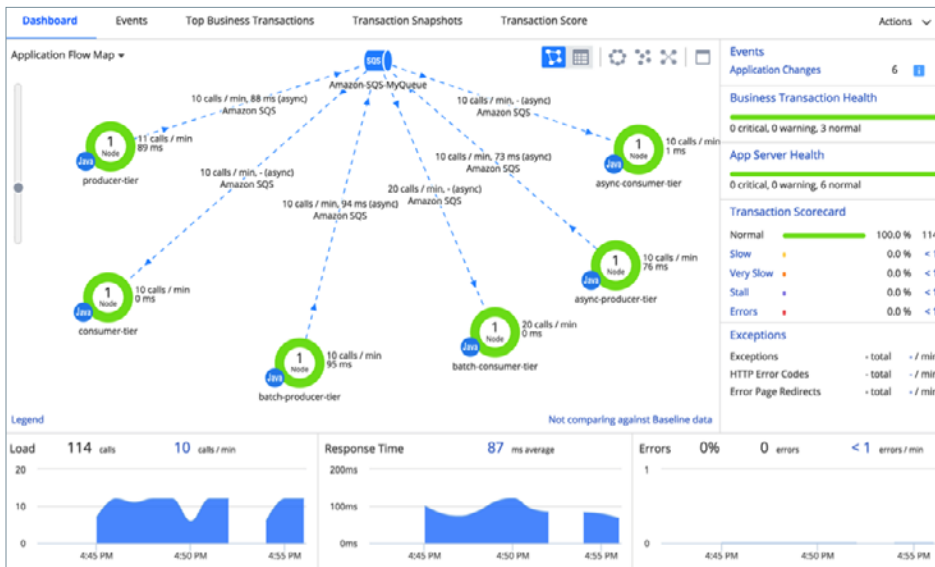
Dashboard Events Top Business Transactions Transaction Snapshots Transaction Score Actions

Application Flow Map

SQS
Amazon-SQS-MyQueue

10 calls / min, 88 ms (async)
Amazon SQS

10 calls / min, - (async)
Amazon SQS

11 calls / min
89 ms

1
Node
Java
producer-tier

10 calls / min, - (async)
Amazon SQS

10 calls / min, 73 ms (async)
Amazon SQS

10 calls / min
1 ms

1
Node
Java
async-consumer-tier

20 calls / min, - (async)
Amazon SQS

10 calls / min, 94 ms (async)
Amazon SQS

10 calls / min
76 ms

1
Node
Java
async-producer-tier

10 calls / min
0 ms

1
Node
Java
consumer-tier

20 calls / min
0 ms

1
Node
Java
batch-consumer-tier

10 calls / min
95 ms

1
Node
Java
batch-producer-tier

Legend

Not comparing against Baseline data

Events
Application Changes 6

Business Transaction Health
0 critical, 0 warning, 3 normal

App Server Health
0 critical, 0 warning, 6 normal

Transaction Scorecard

| | | |
|---|---|---|
| Normal | 100.0 % | 11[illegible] |
| Slow | 0.0 % | < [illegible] |
| Very Slow | 0.0 % | < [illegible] |
| Stall | 0.0 % | < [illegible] |
| Errors | 0.0 % | < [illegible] |

Exceptions

| | | |
|---|---|---|
| Exceptions | - total | - / mi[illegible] |
| HTTP Error Codes | - total | - / mi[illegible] |
| Error Page Redirects | - total | - / mi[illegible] |

Load 114 calls 10 calls / min
20
10
0
4:45 PM 4:50 PM 4:55 PM

Response Time 87 ms average
200ms
100ms
0ms
4:45 PM 4:50 PM 4:55 PM

Errors 0% 0 errors < 1 errors / min
1
0
4:45 PM 4:50 PM 4:55 PM